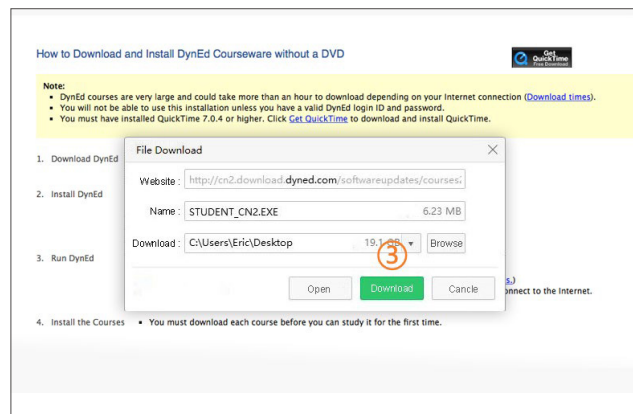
How to Download and Install DynEd Courseware without a DVD

Get QuickTime Free Download

Note:
- DynEd courses are very large and could take more than an hour to download depending on your Internet connection (Download times).
- You will not be able to use this installation unless you have a valid DynEd login ID and password.
- You must have installed QuickTime 7.0.4 or higher. Click Get QuickTime to download and install QuickTime.

1. Download DynEd

2. Install DynEd

3. Run DynEd

s.)
onnect to the Internet.

4. Install the Courses • You must download each course before you can study it for the first time.

File Download

Website : http://cn2.download.dyned.com/softwareupdates/courses/

Name : STUDENT_CN2.EXE 6.23 MB

Download : C:\Users\Eric\Desktop 19.1 GB Browse

③

Open Download Cancel